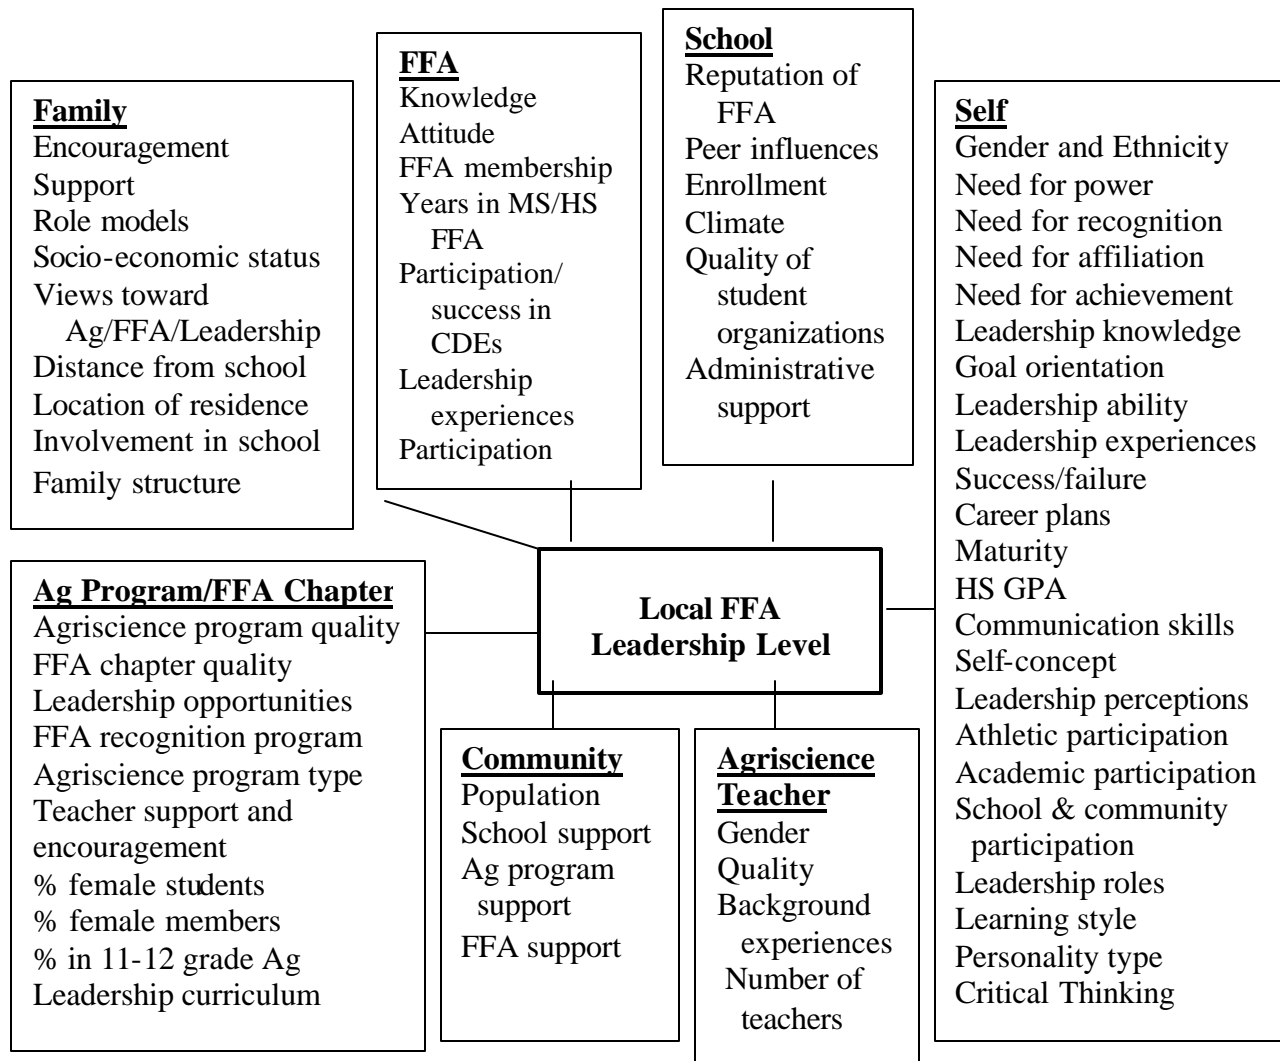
Family
Encouragement
Support
Role models
Socio-economic status
Views toward Ag/FFA/Leadership
Distance from school
Location of residence
Involvement in school
Family structure

FFA
Knowledge
Attitude
FFA membership
Years in MS/HS FFA
Participation/ success in CDEs
Leadership experiences
Participation

School
Reputation of FFA
Peer influences
Enrollment
Climate
Quality of student organizations
Administrative support

Self
Gender and Ethnicity
Need for power
Need for recognition
Need for affiliation
Need for achievement
Leadership knowledge
Goal orientation
Leadership ability
Leadership experiences
Success/failure
Career plans
Maturity
HS GPA
Communication skills
Self-concept
Leadership perceptions
Athletic participation
Academic participation
School & community participation
Leadership roles
Learning style
Personality type
Critical Thinking

Local FFA Leadership Level

Ag Program/FFA Chapter
Agriscience program quality
FFA chapter quality
Leadership opportunities
FFA recognition program
Agriscience program type
Teacher support and encouragement
% female students
% female members
% in 11-12 grade Ag
Leadership curriculum

Community
Population
School support
Ag program support
FFA support

Agriscience Teacher
Gender
Quality
Background experiences
Number of teachers